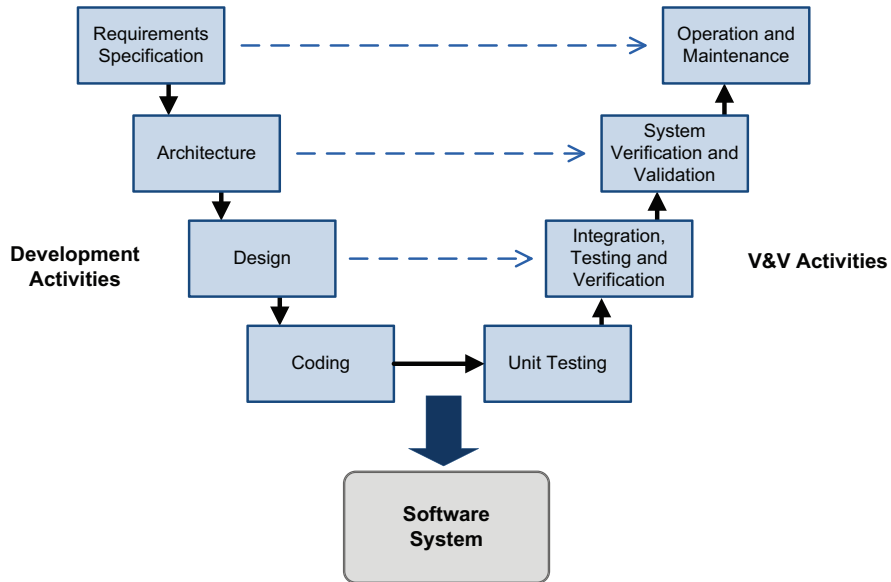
Requirements Specification

Operation and Maintenance

Architecture

System Verification and Validation

Development Activities

Design

Integration, Testing and Verification

V&V Activities

Coding

Unit Testing

Software System